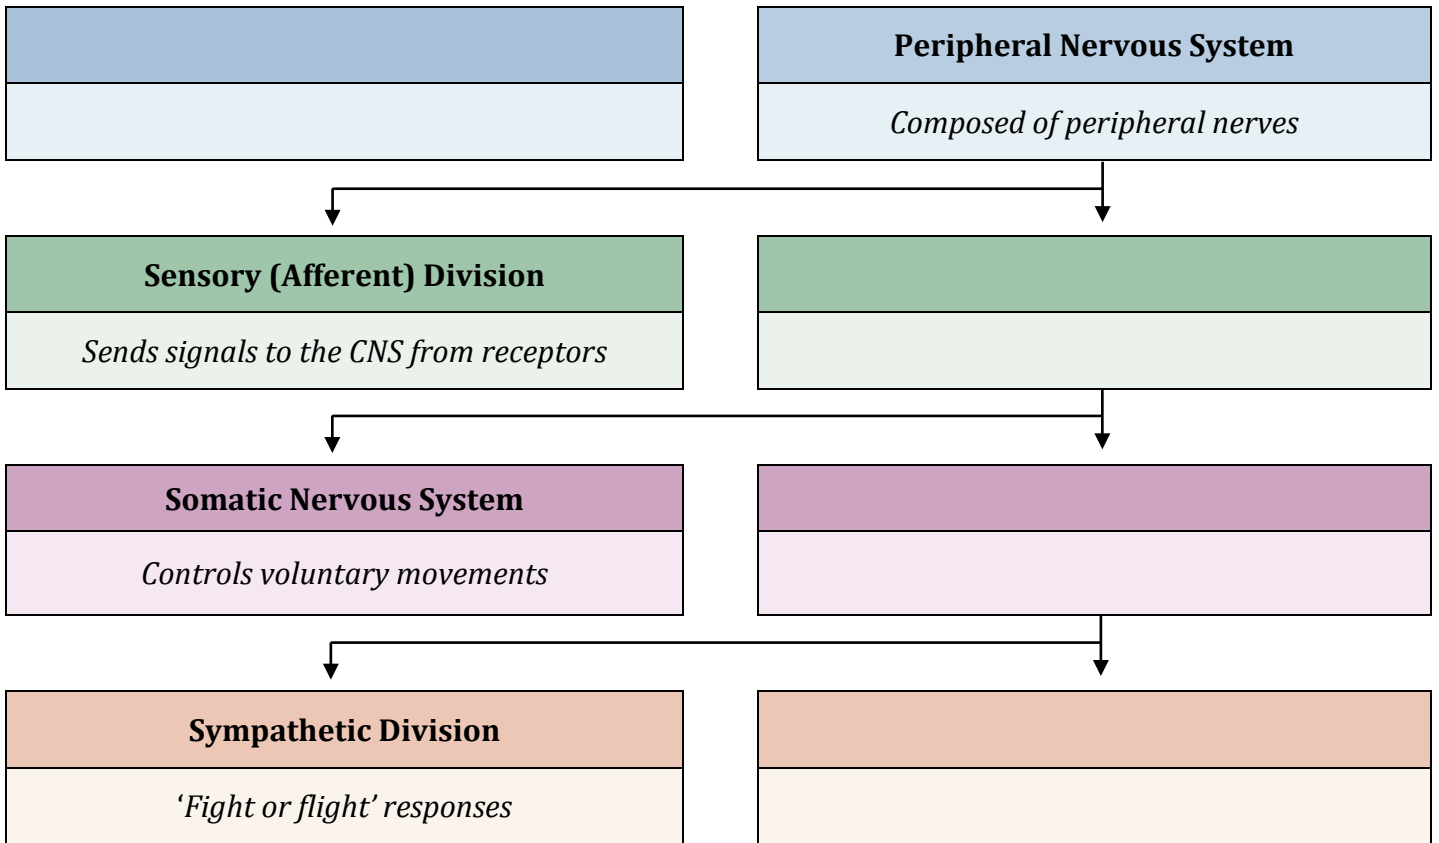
Peripheral Nervous System

Composed of peripheral nerves

Sensory (Afferent) Division

Sends signals to the CNS from receptors

Somatic Nervous System

Controls voluntary movements

Sympathetic Division

'Fight or flight' responses